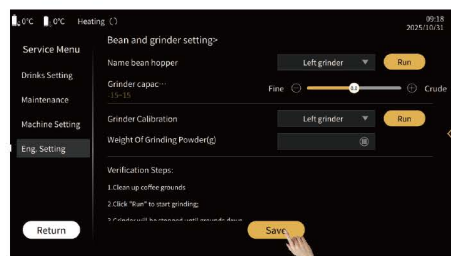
0°C 0°C Heating

09:18
2025/10/31

Service Menu

Drinks Setting

Maintenance

Machine Setting

Eng. Setting

Return

Bean and grinder setting>

Name bean hopper
Left grinder
Run

Grinder capac···
-15~15
Fine
Crude

Grinder Calibration
Left grinder
Run

Weight Of Grinding Powder(g)

Verification Steps:

1.Clean up coffee grounds

2.Click "Run" to start grinding;

3.Grinder will be stopped until grounds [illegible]

Save